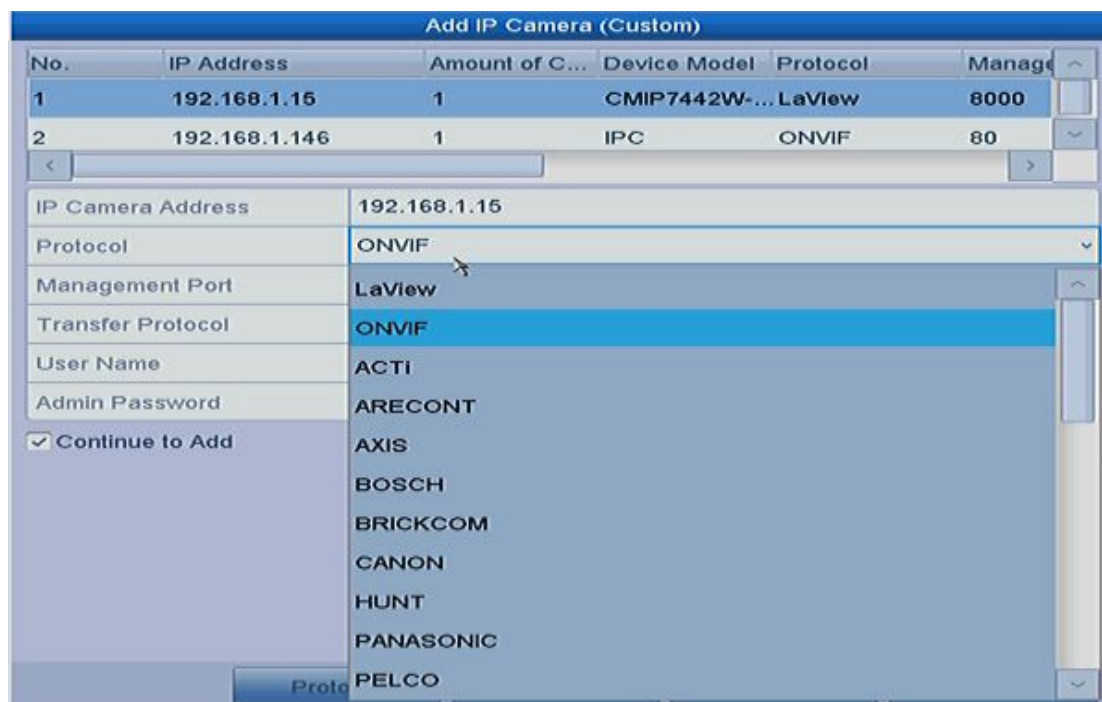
Add IP Camera (Custom)

| No. | IP Address | Amount of C... | Device Model | Protocol | Manage |
|---|---|---|---|---|---|
| 1 | 192.168.1.15 | 1 | CMIP7442W-... | LaView | 8000 |
| 2 | 192.168.1.146 | 1 | IPC | ONVIF | 80 |

IP Camera Address 192.168.1.15
Protocol ONVIF
Management Port
Transfer Protocol
User Name
Admin Password
Continue to Add

LaView
ONVIF
ACTi
ARECONT
AXIS
BOSCH
BRICKCOM
CANON
HUNT
PANASONIC
PELCO

Proto